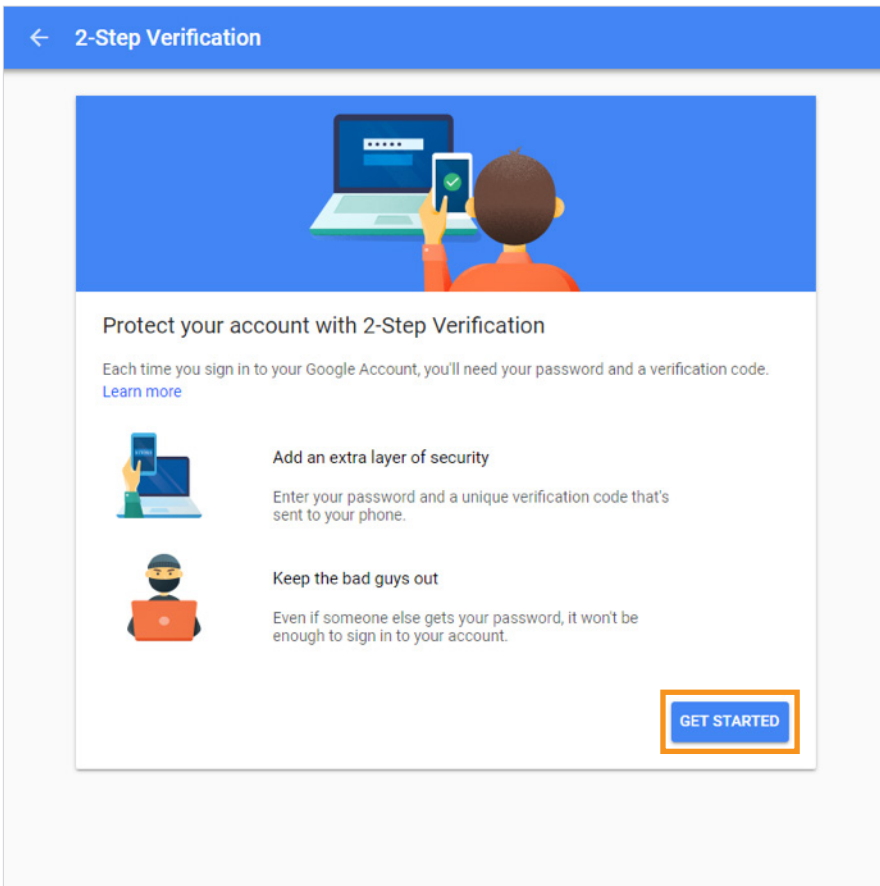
← 2-Step Verification

Protect your account with 2-Step Verification

Each time you sign in to your Google Account, you'll need your password and a verification code. Learn more

Add an extra layer of security

Enter your password and a unique verification code that's sent to your phone.

Keep the bad guys out

Even if someone else gets your password, it won't be enough to sign in to your account.

GET STARTED